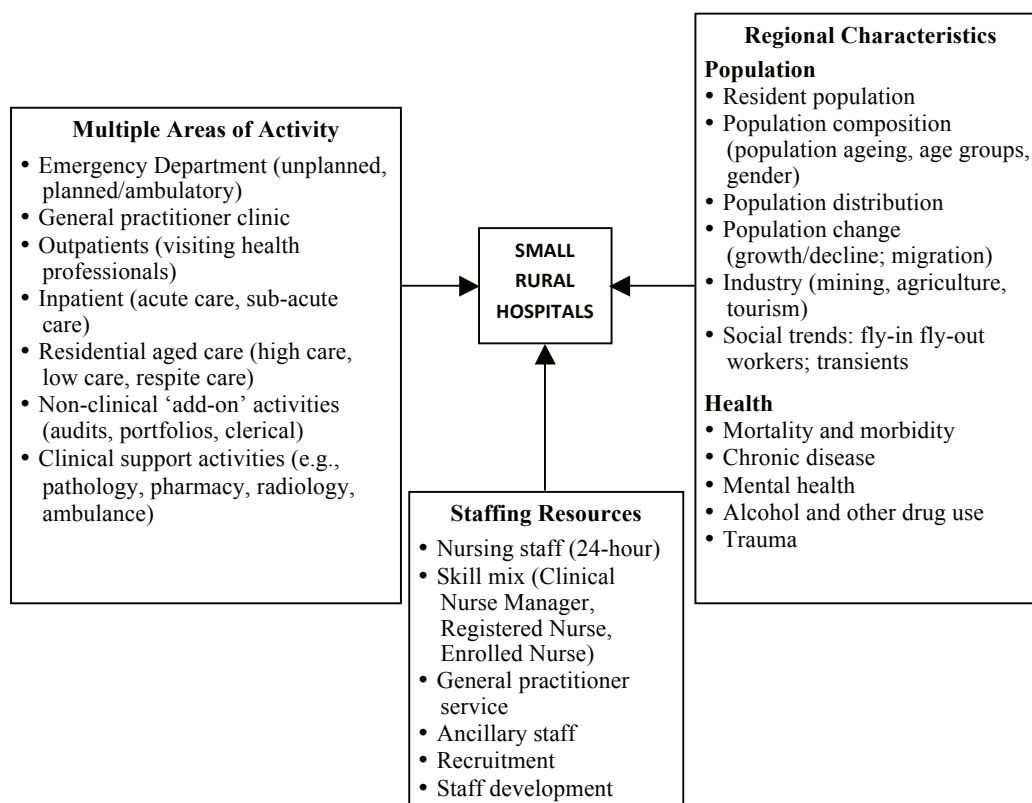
Multiple Areas of Activity

- Emergency Department (unplanned, planned/ambulatory)
- General practitioner clinic
- Outpatients (visiting health professionals)
- Inpatient (acute care, sub-acute care)
- Residential aged care (high care, low care, respite care)
- Non-clinical 'add-on' activities (audits, portfolios, clerical)
- Clinical support activities (e.g., pathology, pharmacy, radiology, ambulance)

SMALL RURAL HOSPITALS

Regional Characteristics

Population
- Resident population
- Population composition (population ageing, age groups, gender)
- Population distribution
- Population change (growth/decline; migration)
- Industry (mining, agriculture, tourism)
- Social trends: fly-in fly-out workers; transients

Health
- Mortality and morbidity
- Chronic disease
- Mental health
- Alcohol and other drug use
- Trauma

Staffing Resources
- Nursing staff (24-hour)
- Skill mix (Clinical Nurse Manager, Registered Nurse, Enrolled Nurse)
- General practitioner service
- Ancillary staff
- Recruitment
- Staff development